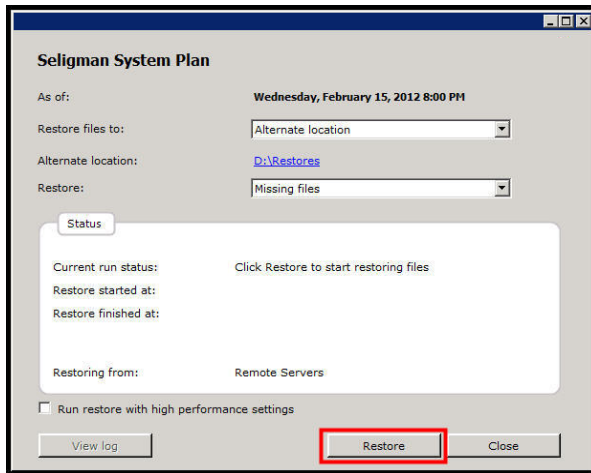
Seligman System Plan

As of: Wednesday, February 15, 2012 8:00 PM

Restore files to: Alternate location

Alternate location: D:\Restores

Restore: Missing files

Status

Current run status: Click Restore to start restoring files

Restore started at:

Restore finished at:

Restoring from: Remote Servers

Run restore with high performance settings

View log

Restore

Close